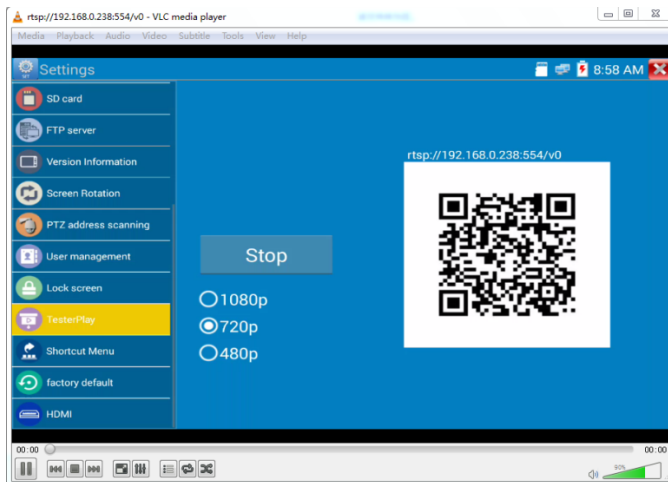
rtsp://192.168.0.238:554/v0 - VLC media player

Media Playback Audio Video Subtitle Tools View Help

Settings

8:58 AM

SD card
FTP server
Version Information
Screen Rotation
PTZ address scanning
User management
Lock screen
TesterPlay
Shortcut Menu
factory default
HDMI

Stop

1080p
720p
480p

rtsp://192.168.0.238:554/v0

00:00
00:00
90%